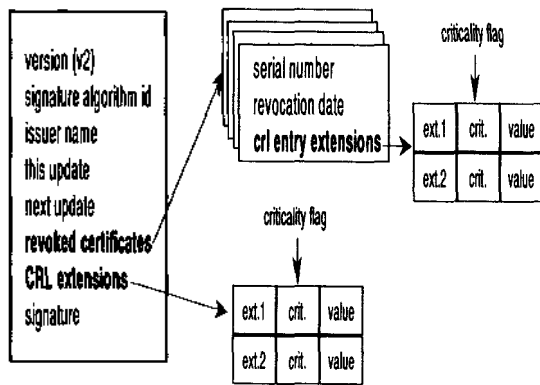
version (v2)
signature algorithm id
issuer name
this update
next update
revoked certificates
CRL extensions
signature

serial number
revocation date
crl entry extensions

criticality flag

| ext.1 | crit. | value |
|---|---|---|
| ext.2 | crit. | value |

criticality flag

| ext.1 | crit. | value |
|---|---|---|
| ext.2 | crit. | value |